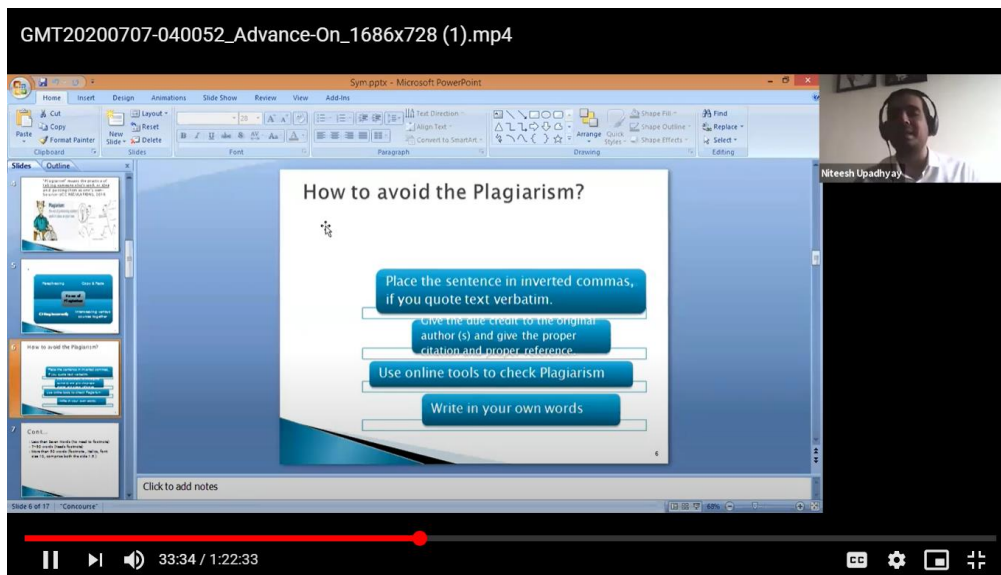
GMT20200707-040052_Advance-On_1686x728 (1).mp4

Sym.pptx - Microsoft PowerPoint

Home Insert Design Animations Slide Show Review View Add-Ins

Cut Copy Format Painter Paste Clipboard New Slide Layout Reset Delete Slides Font Paragraph Text Direction Align Text Convert to SmartArt Drawing Arrange Quick Styles Shape Fill Shape Outline Shape Effects Find Replace Select Editing

Slides Outline

Niteesh Upadhyay

How to avoid the Plagiarism?

Place the sentence in inverted commas, if you quote text verbatim.

Give the due credit to the original author (s) and give the proper citation and proper reference

Use online tools to check Plagiarism

Write in your own words

6

Click to add notes

Slide 6 of 17 "Concourse"

33:34 / 1:22:33